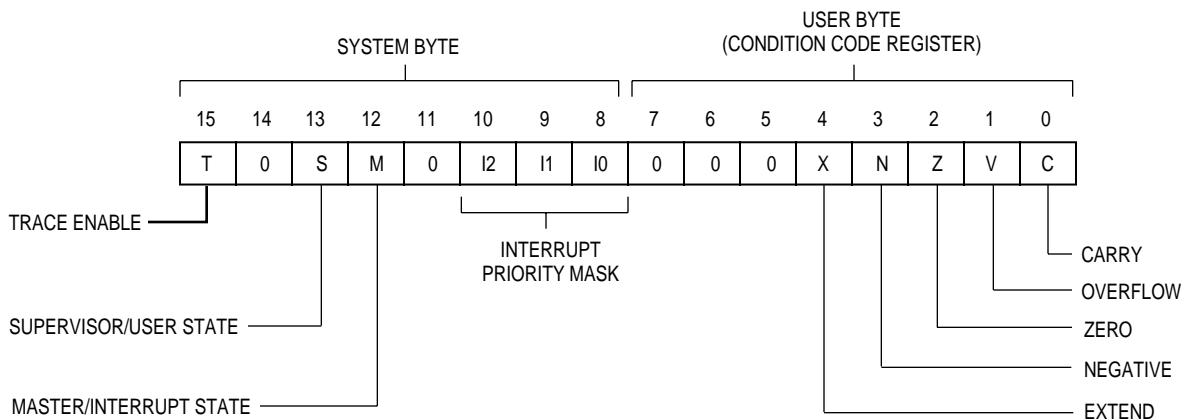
SYSTEM BYTE

USER BYTE
(CONDITION CODE REGISTER)

| 15 | 14 | 13 | 12 | 11 | 10 | 9 | 8 | 7 | 6 | 5 | 4 | 3 | 2 | 1 | 0 |
|---|---|---|---|---|---|---|---|---|---|---|---|---|---|---|---|
| T | 0 | S | M | 0 | I2 | I1 | I0 | 0 | 0 | 0 | X | N | Z | V | C |

TRACE ENABLE

INTERRUPT PRIORITY MASK

CARRY

OVERFLOW

ZERO

NEGATIVE

EXTEND

SUPERVISOR/USER STATE

MASTER/INTERRUPT STATE